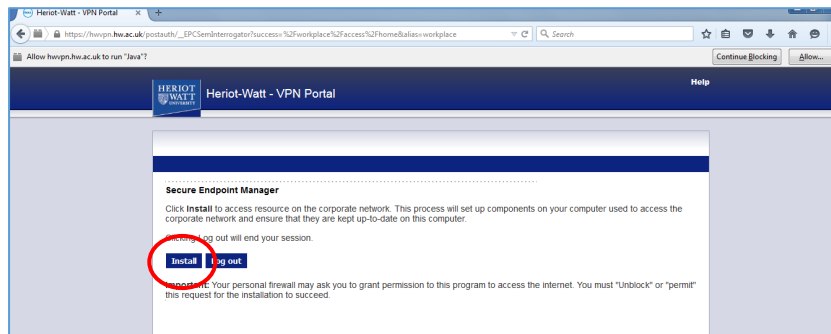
Heriot-Watt - VPN Portal

https://hwvpn.hw.ac.uk/postauth/__EPCSemInterrogator?success=%2Fworkplace%2Faccess%2Fhome&alias=workplace

Search

Allow hwvpn.hw.ac.uk to run "Java"?

Continue Blocking

Allow...

HERIOT WATT UNIVERSITY

Heriot-Watt - VPN Portal

Help

Secure Endpoint Manager

Click Install to access resource on the corporate network. This process will set up components on your computer used to access the corporate network and ensure that they are kept up-to-date on this computer.

Clicking Log out will end your session.

Install

Log out

Important: Your personal firewall may ask you to grant permission to this program to access the internet. You must "Unblock" or "permit" this request for the installation to succeed.